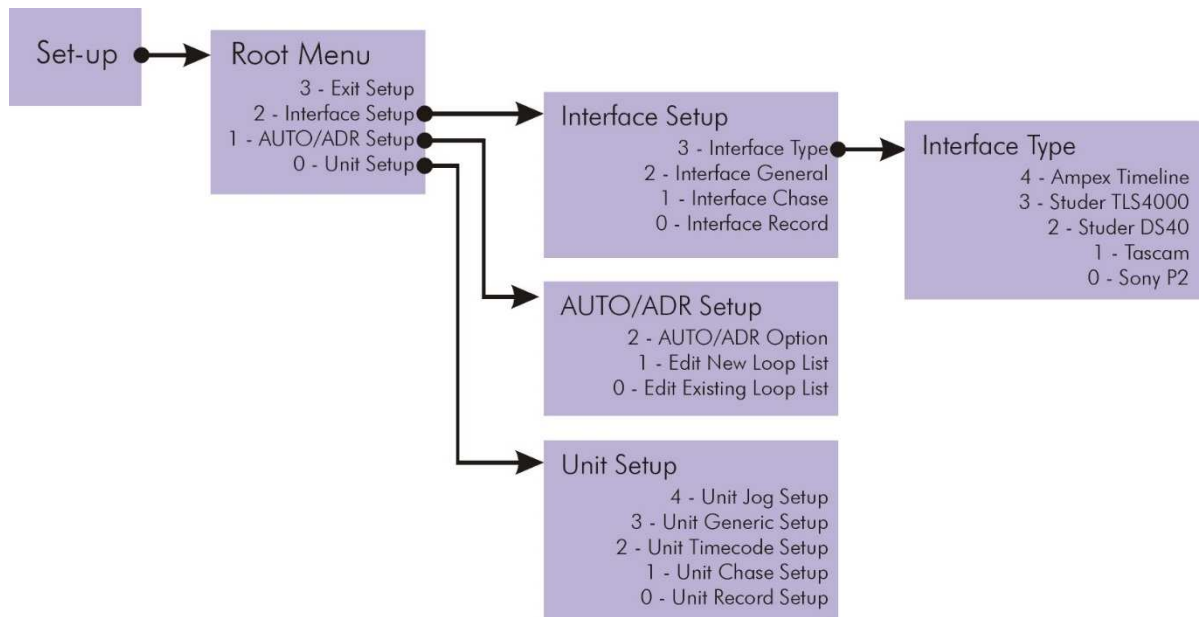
Set-up

Root Menu
3 - Exit Setup
2 - Interface Setup
1 - AUTO/ADR Setup
0 - Unit Setup

Interface Setup
3 - Interface Type
2 - Interface General
1 - Interface Chase
0 - Interface Record

Interface Type
4 - Ampex Timeline
3 - Studer TLS4000
2 - Studer DS40
1 - Tascam
0 - Sony P2

AUTO/ADR Setup
2 - AUTO/ADR Option
1 - Edit New Loop List
0 - Edit Existing Loop List

Unit Setup
4 - Unit Jog Setup
3 - Unit Generic Setup
2 - Unit Timecode Setup
1 - Unit Chase Setup
0 - Unit Record Setup